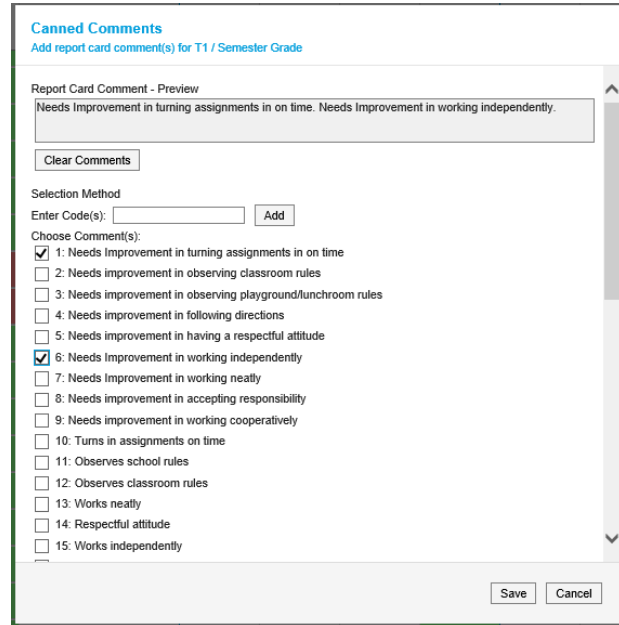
Canned Comments
Add report card comment(s) for T1 / Semester Grade

Report Card Comment - Preview
Needs Improvement in turning assignments in on time. Needs Improvement in working independently.

Clear Comments

Selection Method
Enter Code(s): Add
Choose Comment(s):
☑ 1: Needs Improvement in turning assignments in on time
☐ 2: Needs improvement in observing classroom rules
☐ 3: Needs improvement in observing playground/lunchroom rules
☐ 4: Needs improvement in following directions
☐ 5: Needs improvement in having a respectful attitude
☑ 6: Needs Improvement in working independently
☐ 7: Needs Improvement in working neatly
☐ 8: Needs improvement in accepting responsibility
☐ 9: Needs improvement in working cooperatively
☐ 10: Turns in assignments on time
☐ 11: Observes school rules
☐ 12: Observes classroom rules
☐ 13: Works neatly
☐ 14: Respectful attitude
☐ 15: Works independently

Save Cancel